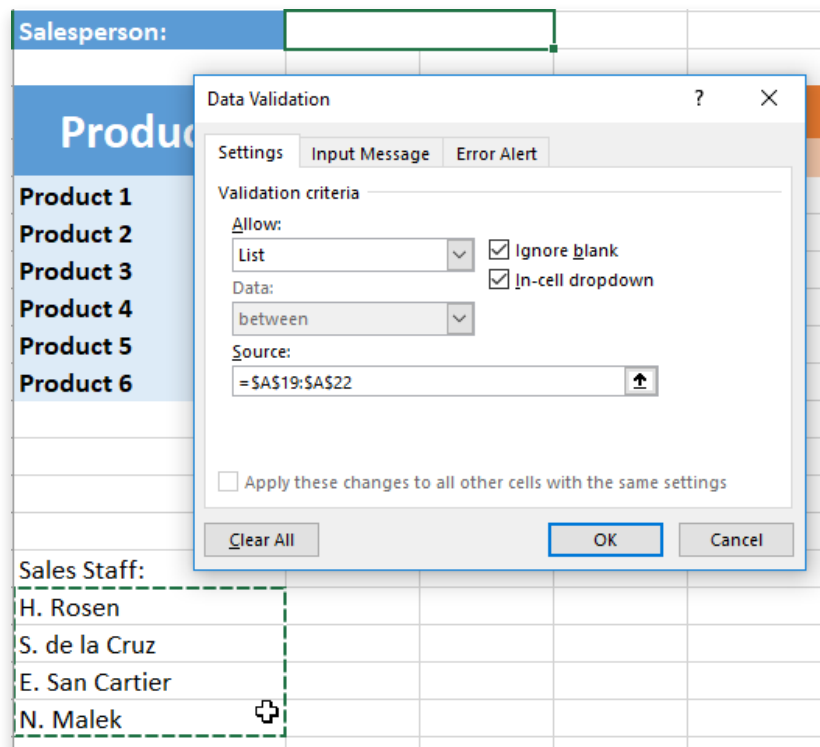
Salesperson:

Produc

Product 1
Product 2
Product 3
Product 4
Product 5
Product 6

Data Validation
?
×

Settings
Input Message
Error Alert

Validation criteria
Allow:
List
Ignore blank
In-cell dropdown
Data:
between
Source:
=$A$19:$A$22

Apply these changes to all other cells with the same settings

Clear All
OK
Cancel

Sales Staff:
H. Rosen
S. de la Cruz
E. San Cartier
N. Malek